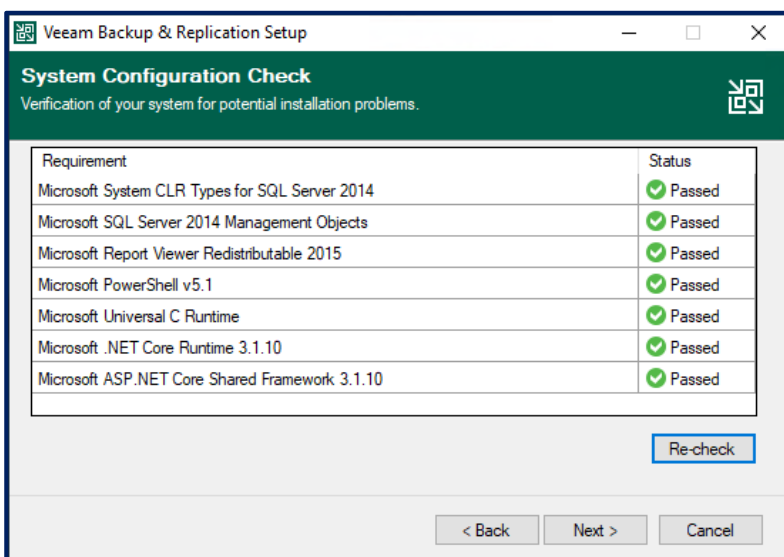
Veeam Backup & Replication Setup

System Configuration Check
Verification of your system for potential installation problems.

| Requirement | Status |
|---|---|
| Microsoft System CLR Types for SQL Server 2014 | Passed |
| Microsoft SQL Server 2014 Management Objects | Passed |
| Microsoft Report Viewer Redistributable 2015 | Passed |
| Microsoft PowerShell v5.1 | Passed |
| Microsoft Universal C Runtime | Passed |
| Microsoft .NET Core Runtime 3.1.10 | Passed |
| Microsoft ASP.NET Core Shared Framework 3.1.10 | Passed |

Re-check

< Back Next > Cancel